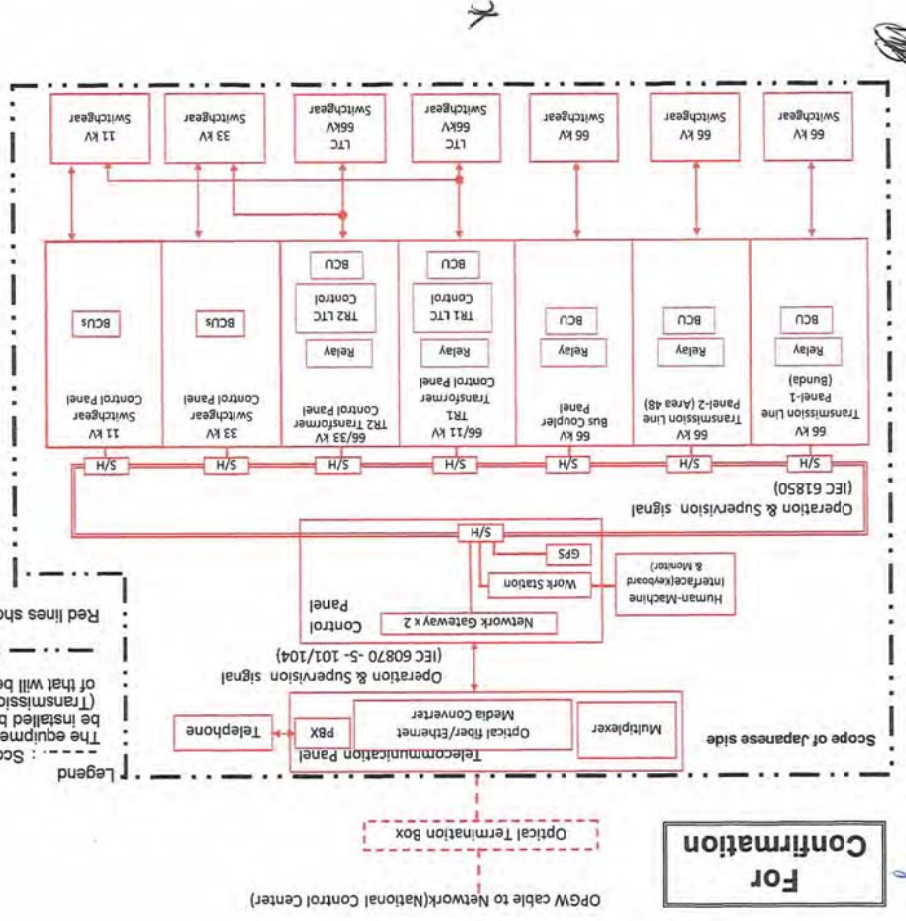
For Confirmation

OPGW cable to Network(National Control Center)

Optical Termination Box

Legend
- - - - : Sco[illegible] The equipme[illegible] be installed b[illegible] (Transmissio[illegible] of that will be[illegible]

Red lines sho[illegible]

Scope of Japanese side

Telecommunication Panel

Multiplexer

Optical fiber/Ethernet Media Converter

PBX

Telephone

Operation & Supervision signal (IEC 60870 -5- 101/104)

Control Panel

Network Gateway x 2

Human-Machine Interface(keyboard & Monitor)

Work Station

GPS

H/S

Operation & Supervision signal (IEC 61850)

H/S

H/S

H/S

H/S

H/S

H/S

H/S

66 kV Transmission Line Panel-1 (Bunda)

Relay

BCU

66 kV Transmission Line Panel-2 (Area 48)

Relay

BCU

66 kV Bus Coupler Panel

Relay

BCU

66/11 kV TR1 Transformer Control Panel

Relay

TR1 LTC Control

BCU

66/33 kV TR2 Transformer Control Panel

Relay

TR2 LTC Control

BCU

33 kV Switchgear Control Panel

BCUs

11 kV Switchgear Control Panel

BCUs

66 kV Switchgear

66 kV Switchgear

66 kV Switchgear

LTC 66kV Switchgear

LTC 66kV Switchgear

33 kV Switchgear

11 kV Switchgear